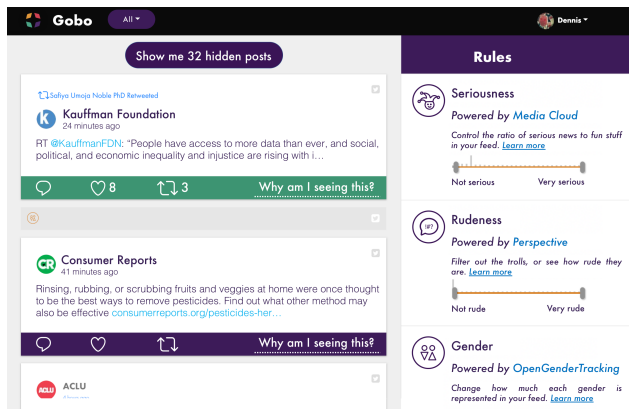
Gobo All

Dennis

Show me 32 hidden posts

Safiya Umoja Noble PhD Retweeted

Kauffman Foundation
24 minutes ago

RT @KauffmanFDN: "People have access to more data than ever, and social, political, and economic inequality and injustice are rising with i...

8 3 Why am I seeing this?

Consumer Reports
41 minutes ago

Rinsing, rubbing, or scrubbing fruits and veggies at home were once thought to be the best ways to remove pesticides. Find out what other method may also be effective consumerreports.org/pesticides-her...

Why am I seeing this?

ACLU

Rules

Seriousness
Powered by Media Cloud
Control the ratio of serious news to fun stuff in your feed. Learn more
Not serious Very serious

Rudeness
Powered by Perspective
Filter out the trolls, or see how rude they are. Learn more
Not rude Very rude

Gender
Powered by OpenGenderTracking
Change how much each gender is represented in your feed. Learn more